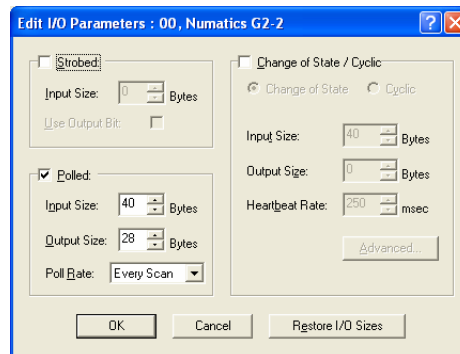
Edit I/O Parameters : 00, Numatics G2-2

Strobed:
Input Size: 0 Bytes
Use Output Bit:

Polled:
Input Size: 40 Bytes
Output Size: 28 Bytes
Poll Rate: Every Scan

Change of State / Cyclic
Change of State
Cyclic
Input Size: 40 Bytes
Output Size: 0 Bytes
Heartbeat Rate: 250 msec
Advanced...

OK
Cancel
Restore I/O Sizes